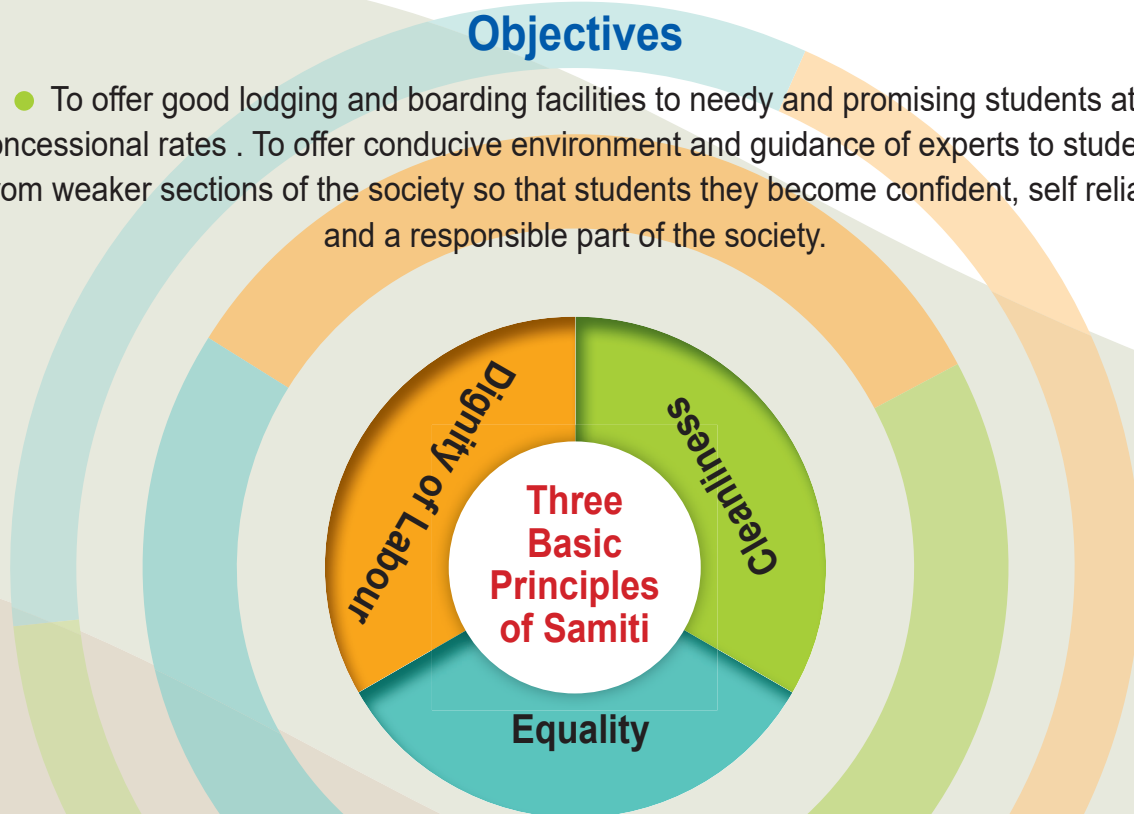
Objectives

To offer good lodging and boarding facilities to needy and promising students at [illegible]oncessional rates . To offer conducive environment and guidance of experts to stude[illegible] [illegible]om weaker sections of the society so that students they become confident, self relia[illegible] and a responsible part of the society.

Dignity of Labour

Cleanliness

Three Basic Principles of Samiti

Equality